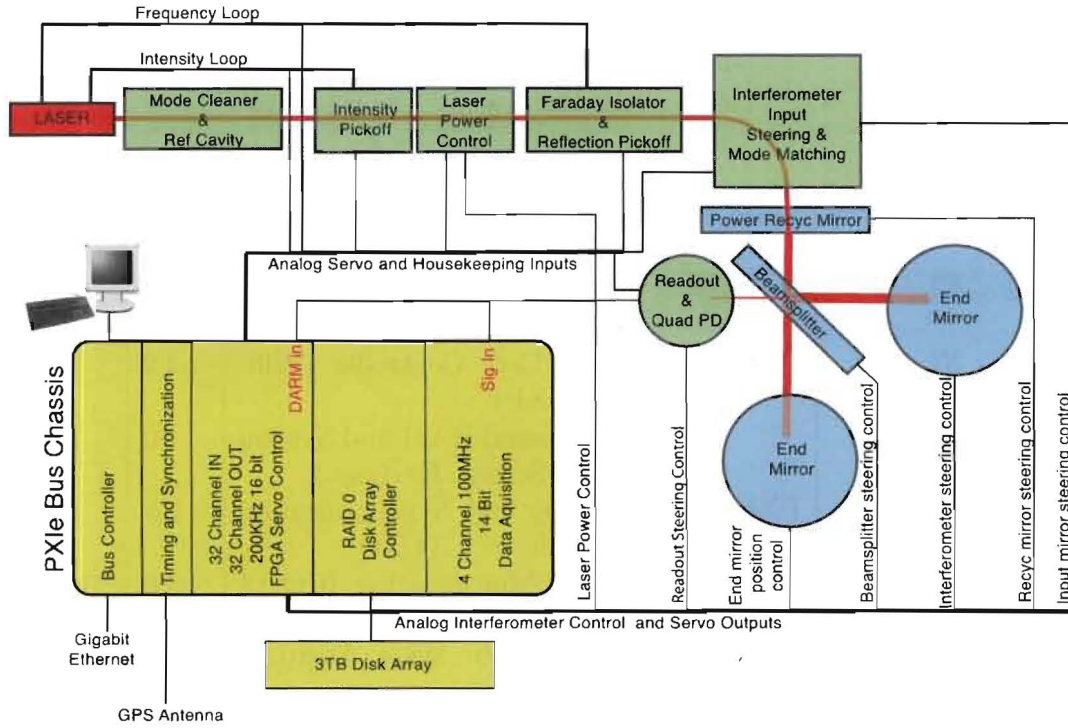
Frequency Loop

Intensity Loop

LASER

Mode Cleaner & Ref Cavity

Intensity Pickoff

Laser Power Control

Faraday Isolator & Reflection Pickoff

Interferometer Input Steering & Mode Matching

Power Recyc Mirror

Analog Servo and Housekeeping Inputs

Readout & Quad PD

Beamsplitter

End Mirror

End Mirror

PXIe Bus Chassis

Bus Controller

Timing and Synchronization

32 Channel IN 32 Channel OUT 200KHz 16 bit FPGA Servo Control

DARM In

RAID 0 Disk Array Controller

4 Channel 100MHz 14 Bit Data Aquisition

Sig In

Laser Power Control

Readout Steering Control

End mirror position control

Beamsplitter steering control

Interferometer steering control

Recyc mirror steering control

Input mirror steering control

Analog Interferometer Control and Servo Outputs

Gigabit Ethernet

3TB Disk Array

GPS Antenna